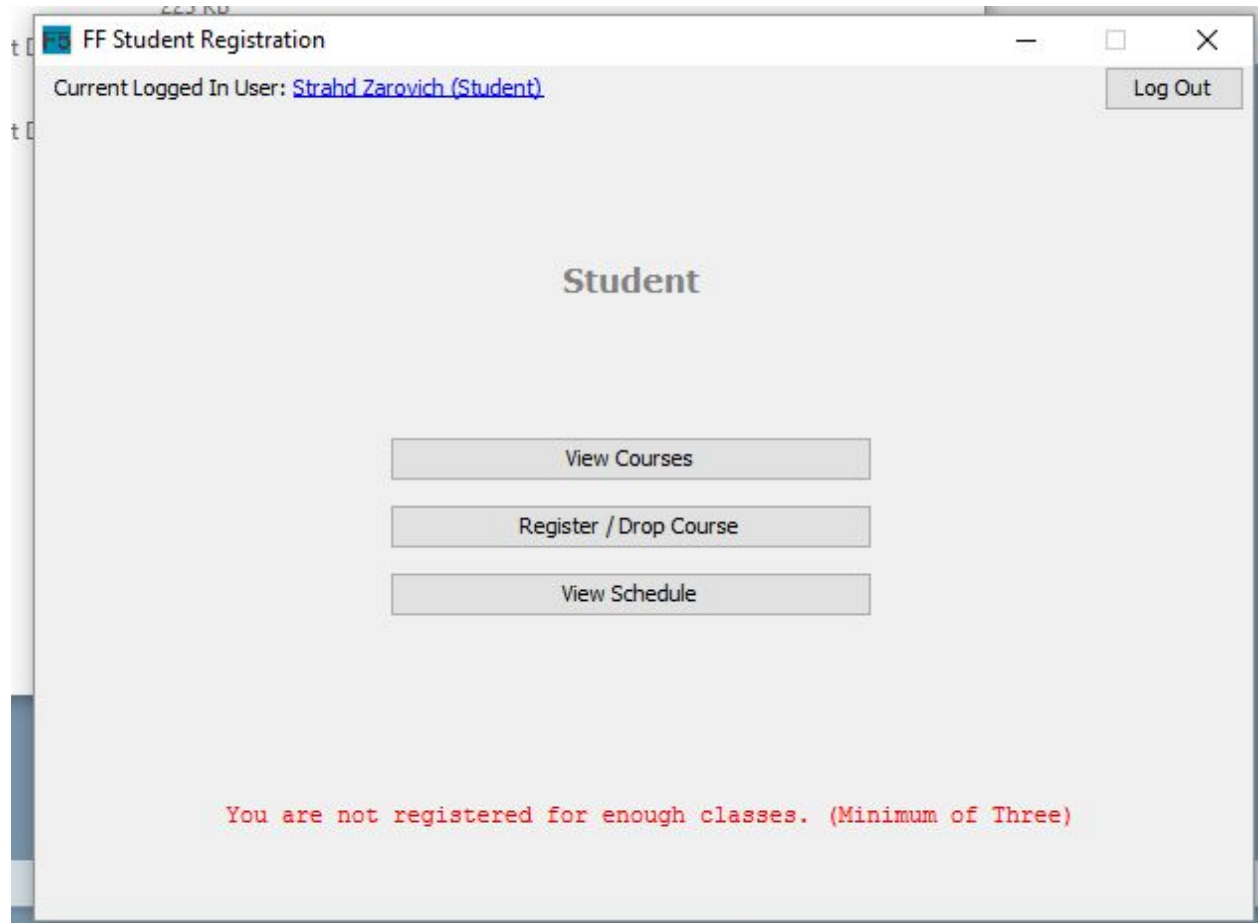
FF Student Registration

Current Logged In User: Strahd Zarovich (Student)

Log Out

Student

View Courses

Register / Drop Course

View Schedule

You are not registered for enough classes. (Minimum of Three)